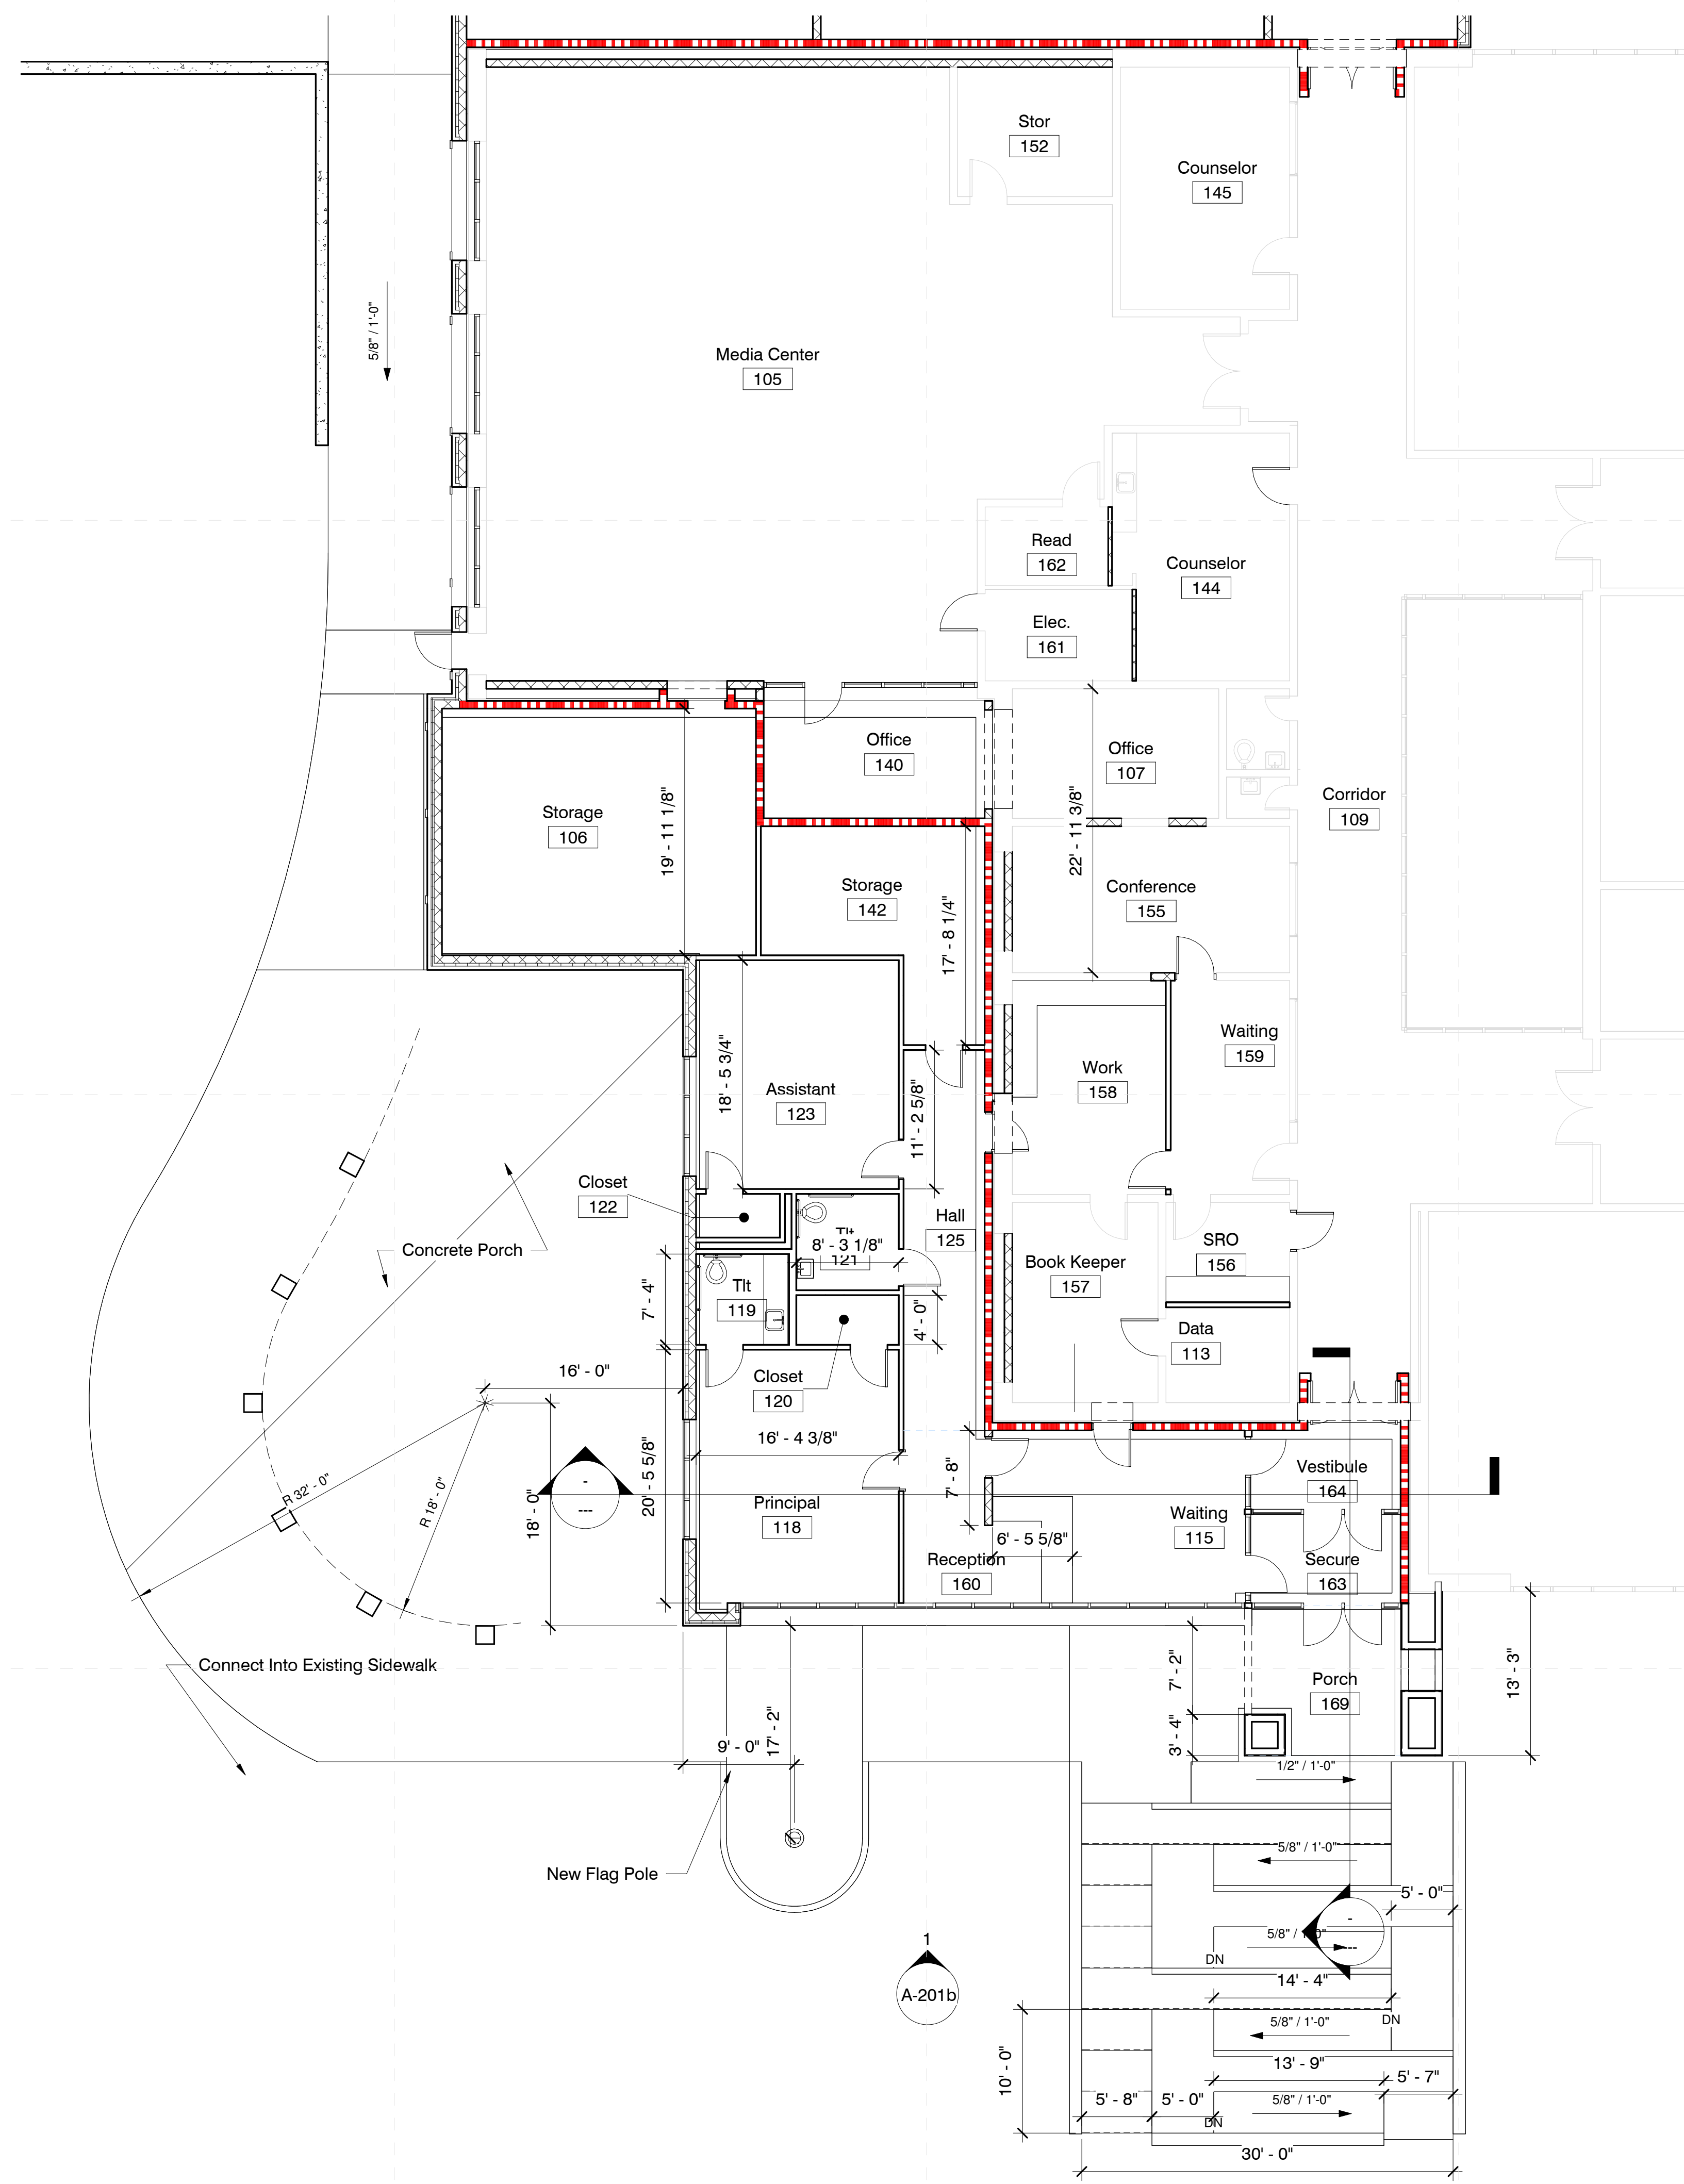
Stor
152

Counselor
145

5/8" / 1'-0"

Media Center
105

Read
162

Counselor
144

Elec.
161

Office
140

Office
107

Corridor
109

Storage
106

19' - 11 1/8"

Storage
142

22' - 11 3/8"

Conference
155

17' - 8 1/4"

Waiting
159

Work
158

18' - 5 3/4"

Assistant
123

11' - 2 5/8"

Closet
122

Hall
125

Tlt
8' - 3 1/8"
121

SRO
156

Book Keeper
157

Concrete Porch

Tlt
119

7' - 4"

4' - 0"

Data
113

16' - 0"

Closet
120

16' - 4 3/8"

Vestibule
164

7' - 8"

-
---

20' - 5 5/8"

18' - 0"

Principal
118

Waiting
115

R 32' - 0"

R 18' - 0"

6' - 5 5/8"

Reception
160

Secure
163

Connect Into Existing Sidewalk

7' - 2"

Porch
169

13' - 3"

3' - 4"

9' - 0"

17' - 2"

1/2" / 1'-0"

New Flag Pole

5/8" / 1'-0"

5' - 0"

-
---

5/8" / 1'-0"

DN

1
A-201b

14' - 4"

10' - 0"

5/8" / 1'-0"

DN

13' - 9"

5' - 7"

5' - 8"

5' - 0"

5/8" / 1'-0"

DN

30' - 0"